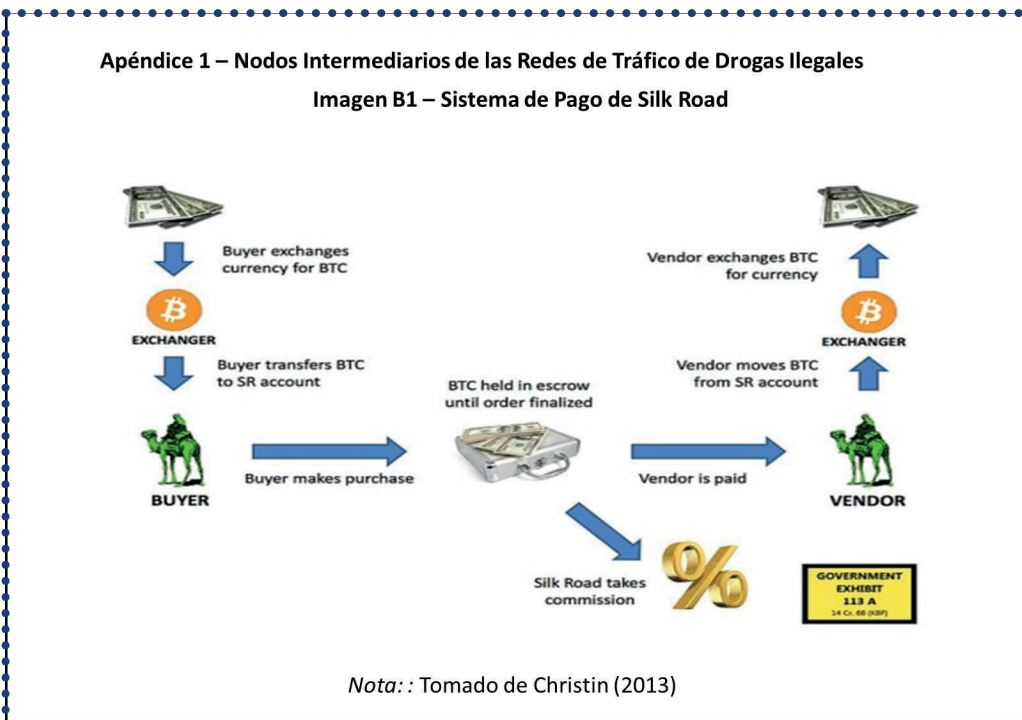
Apéndice 1 – Nodos Intermediarios de las Redes de Tráfico de Drogas Ilegales

Imagen B1 – Sistema de Pago de Silk Road

Buyer exchanges currency for BTC

EXCHANGER

Buyer transfers BTC to SR account

BUYER

Buyer makes purchase

BTC held in escrow until order finalized

Vendor is paid

Silk Road takes commission

Vendor exchanges BTC for currency

EXCHANGER

Vendor moves BTC from SR account

VENDOR

GOVERNMENT EXHIBIT 113 A 14 Cr. 68 (KBF)

Nota: : Tomado de Christin (2013)